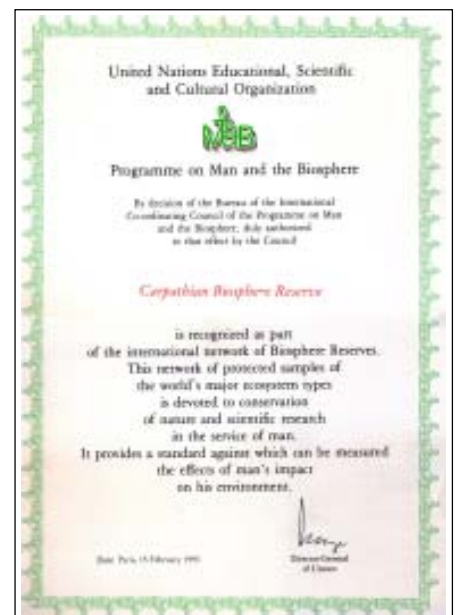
United Nations Educational, Scientific and Cultural Organization

MAB

Programme on Man and the Biosphere

By decision of the Bureau of the International Co-ordinating Council of the Programme on Man and the Biosphere, duly authorized to that effect by the Council

Carpathian Biosphere Reserve

is recognized as part of the international network of Biosphere Reserves. This network of protected samples of the world's major ecosystem types is devoted to conservation of nature and scientific research in the service of man. It provides a standard against which can be measured the effects of man's impact on his environment.

Date: Paris, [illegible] February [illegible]

Director-General of Unesco